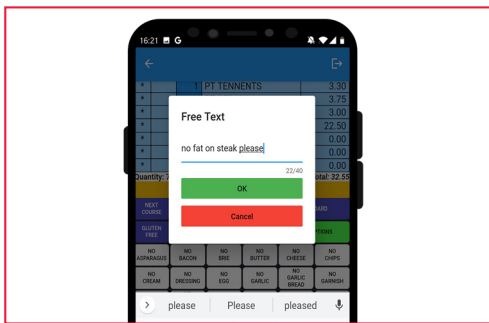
16:21 G

1 PT TENNENTS
3.30
3.75
3.00
22.50
0.00
0.00
0.00

Quantity: 7
otal: 32.55

NEXT COURSE
GLUTEN FREE
OARD
OTIONS

Free Text

no fat on steak please

22/40

OK

Cancel

NO ASPARAGUS
NO BACON
NO BRIE
NO BUTTER
NO CHEESE
NO CHIPS
NO CREAM
NO DRESSING
NO EGG
NO GARLIC
NO GARLIC BREAD
NO GARNISH

please
Please
pleased